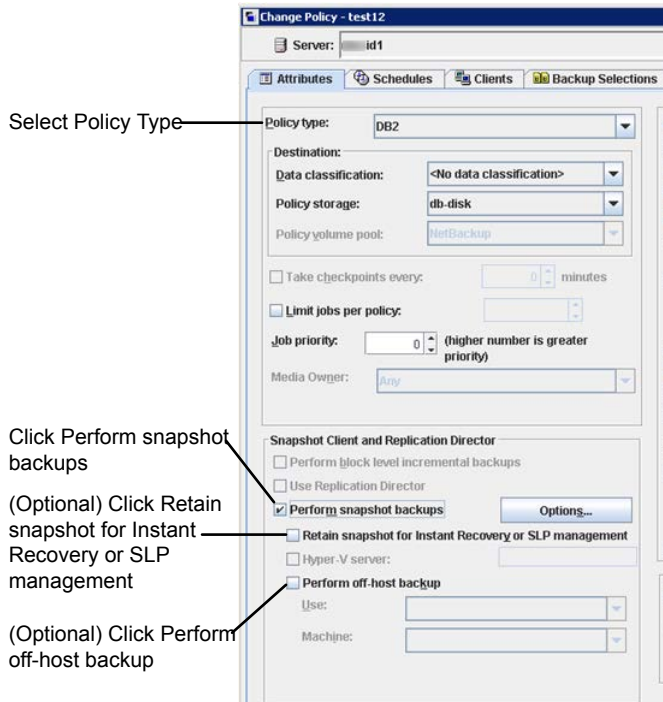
Change Policy - test12

Server: id1

Attributes | Schedules | Clients | Backup Selections

Select Policy Type

Policy type: DB2

Destination:

Data classification: <No data classification>

Policy storage: db-disk

Policy volume pool: NetBackup

Take checkpoints every: 0 minutes

Limit jobs per policy:

Job priority: 0 (higher number is greater priority)

Media Owner: Any

Snapshot Client and Replication Director

Click Perform snapshot backups

Perform block level incremental backups

Use Replication Director

Perform snapshot backups

Options...

(Optional) Click Retain snapshot for Instant Recovery or SLP management

Retain snapshot for Instant Recovery or SLP management

Hyper-V server:

Perform off-host backup

Use:

Machine:

(Optional) Click Perform off-host backup